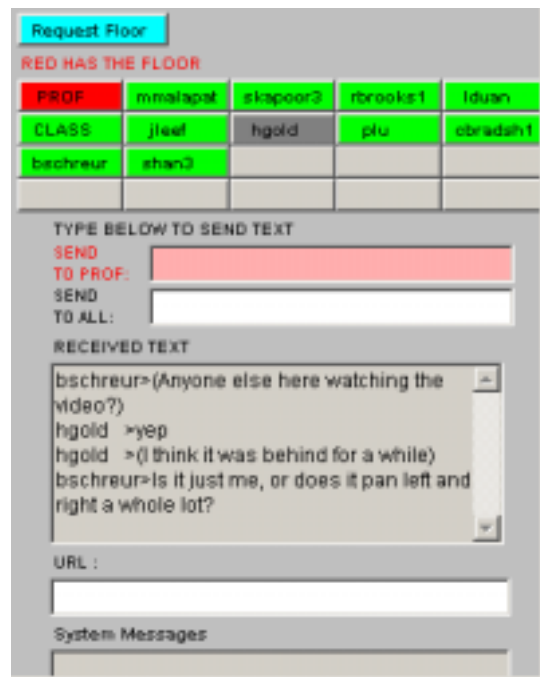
Request Floor

RED HAS THE FLOOR

| PROF | mmalapat | skapoor3 | rbrooks1 | lduan |
|---|---|---|---|---|
| CLASS | jleef | hgold | plu | cbradsh1 |
| bschreur | shan3 | | | |
| | | | | |

TYPE BELOW TO SEND TEXT

SEND TO PROF:

SEND TO ALL:

RECEIVED TEXT

bschreur>(Anyone else here watching the video?)
hgold >yep
hgold >(I think it was behind for a while)
bschreur>Is it just me, or does it pan left and right a whole lot?

URL :

System Messages